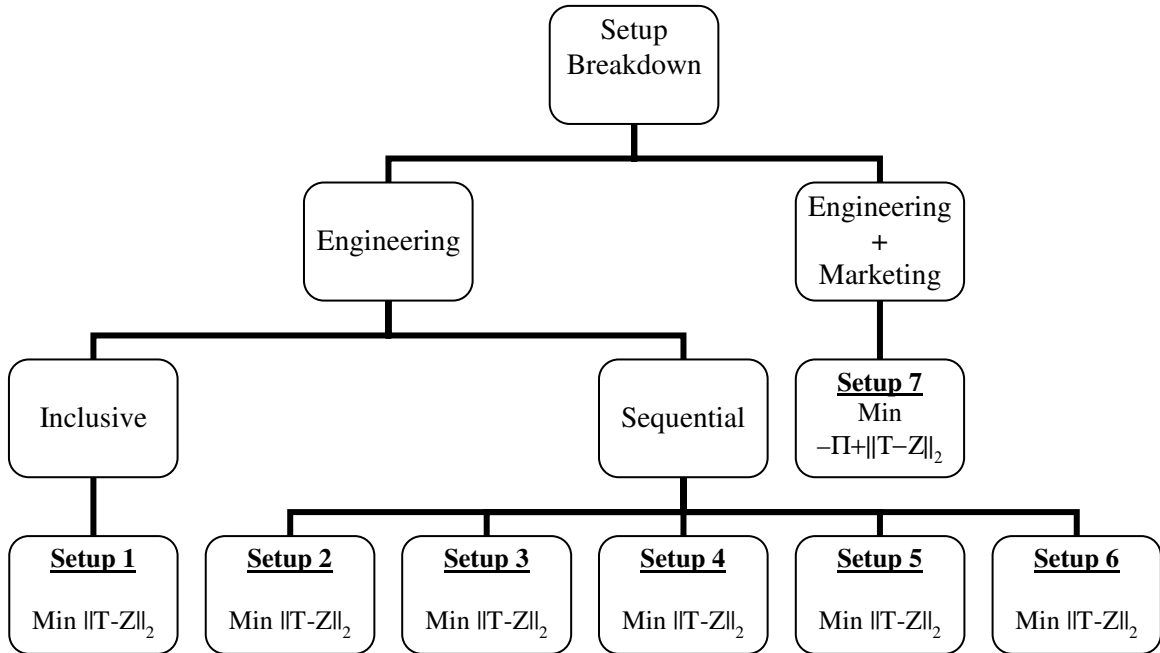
Setup Breakdown

Engineering

Engineering + Marketing

Inclusive

Sequential

**Setup 7**
Min
$-\Pi+||T-Z||_2$

**Setup 1**
Min $||T-Z||_2$

**Setup 2**
Min $||T-Z||_2$

**Setup 3**
Min $||T-Z||_2$

**Setup 4**
Min $||T-Z||_2$

**Setup 5**
Min $||T-Z||_2$

**Setup 6**
Min $||T-Z||_2$